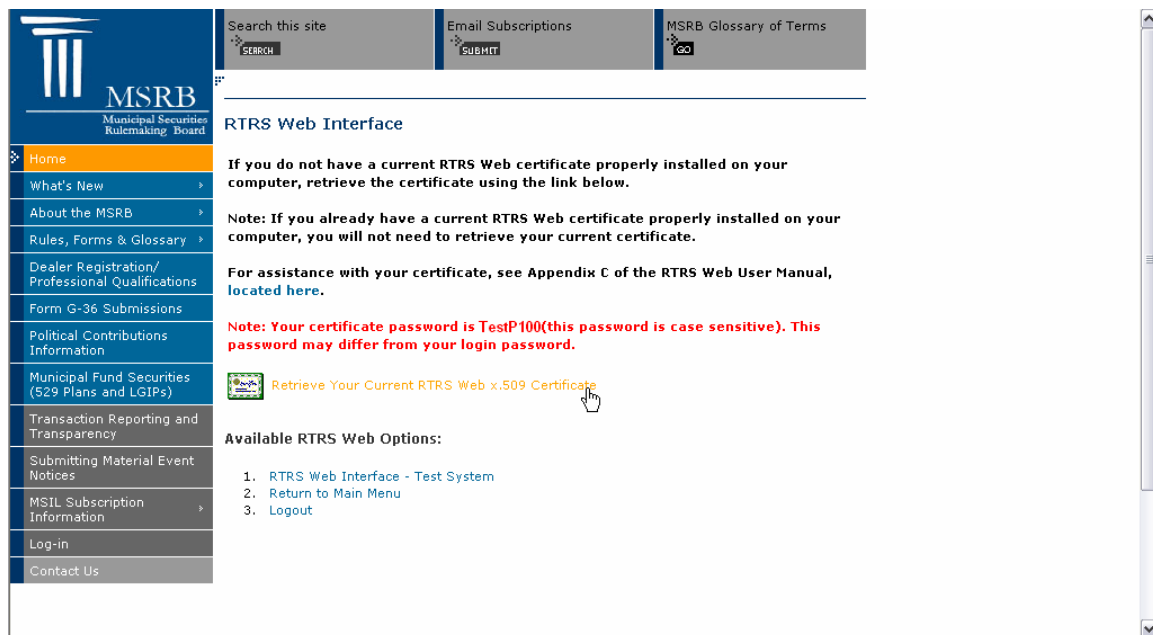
MSRB
Municipal Securities Rulemaking Board

Search this site
SEARCH

Email Subscriptions
SUBMIT

MSRB Glossary of Terms
GO

Home
What's New
About the MSRB
Rules, Forms & Glossary
Dealer Registration/ Professional Qualifications
Form G-36 Submissions
Political Contributions Information
Municipal Fund Securities (529 Plans and LGIPs)
Transaction Reporting and Transparency
Submitting Material Event Notices
MSIL Subscription Information
Log-in
Contact Us

RTRS Web Interface

If you do not have a current RTRS Web certificate properly installed on your computer, retrieve the certificate using the link below.

Note: If you already have a current RTRS Web certificate properly installed on your computer, you will not need to retrieve your current certificate.

For assistance with your certificate, see Appendix C of the RTRS Web User Manual, located here.

Note: Your certificate password is TestP100(this password is case sensitive). This password may differ from your login password.

Retrieve Your Current RTRS Web x.509 Certificate

Available RTRS Web Options:

1. RTRS Web Interface - Test System
2. Return to Main Menu
3. Logout